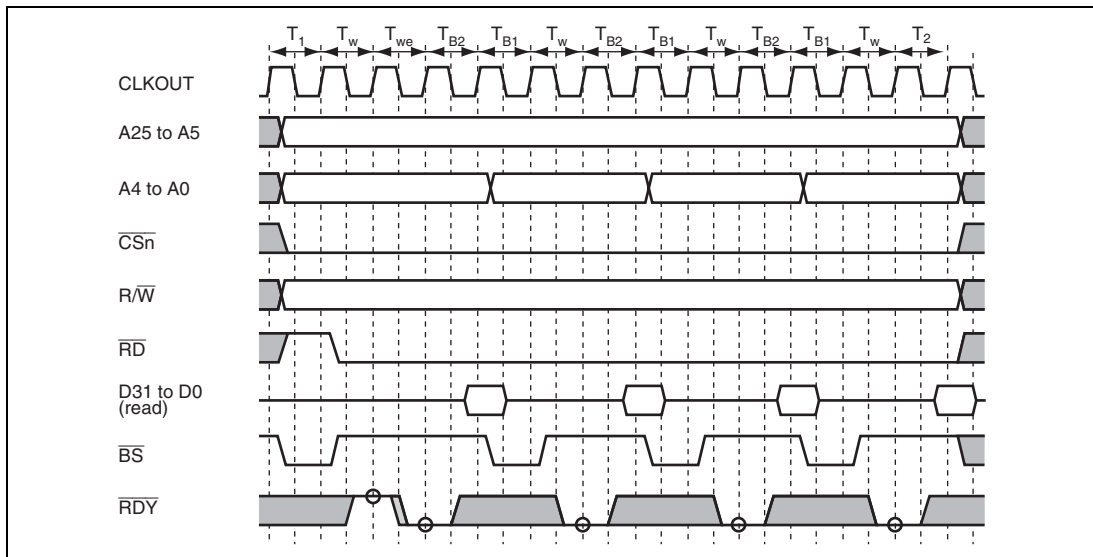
$T_1$ $T_w$ $T_{we}$ $T_{B2}$ $T_{B1}$ $T_w$ $T_{B2}$ $T_{B1}$ $T_w$ $T_{B2}$ $T_{B1}$ $T_w$ $T_2$

CLKOUT

A25 to A5

A4 to A0

$\overline{CSn}$

R/$\overline{W}$

$\overline{RD}$

D31 to D0 (read)

$\overline{BS}$

$\overline{RDY}$